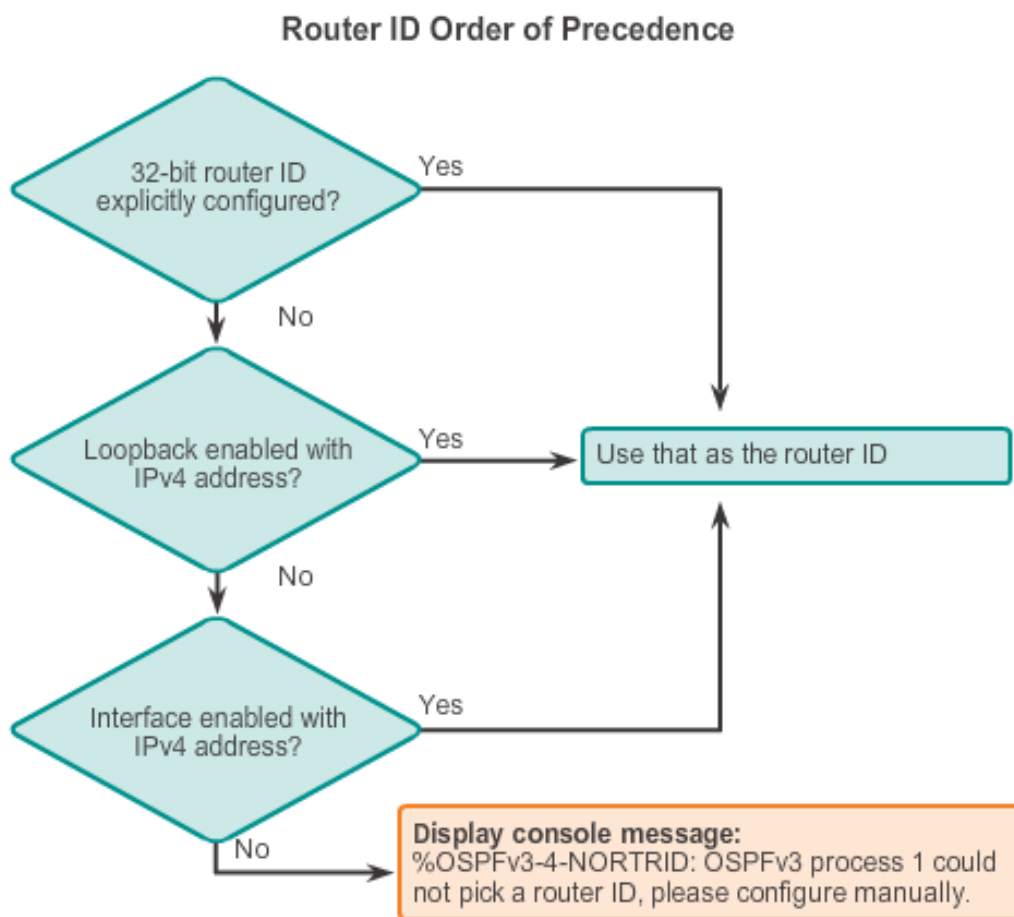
Router ID Order of Precedence

32-bit router ID explicitly configured?

Yes

No

Loopback enabled with IPv4 address?

Yes

Use that as the router ID

No

Interface enabled with IPv4 address?

Yes

No

Display console message:
%OSPFv3-4-NORTRID: OSPFv3 process 1 could not pick a router ID, please configure manually.